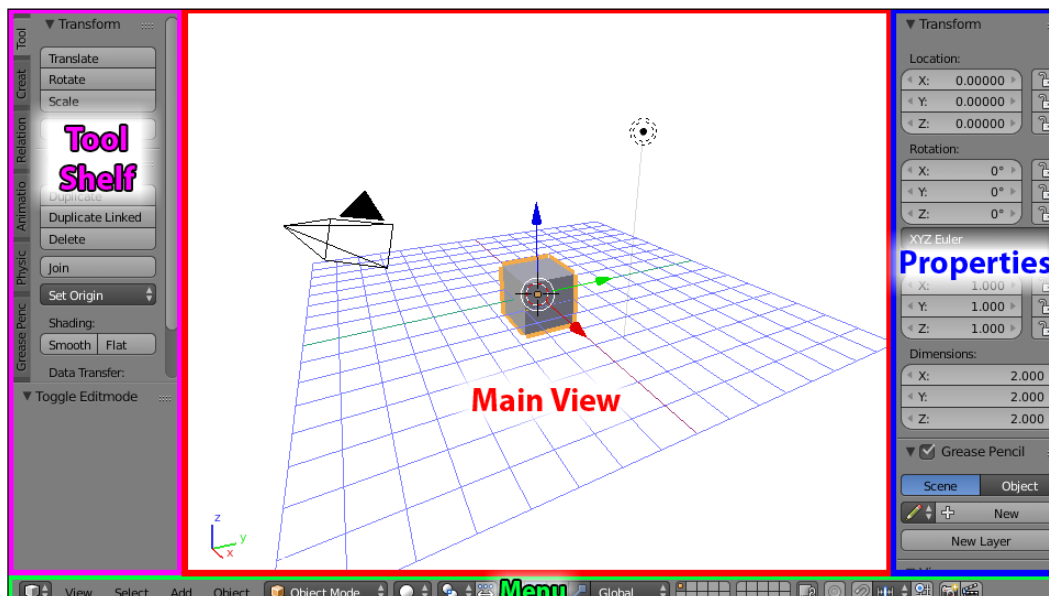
Tool
Creat
Relation
Animatio
Physic
Grease Penc

▼ Transform
Translate
Rotate
Scale
Tool Shelf
Duplicate
Duplicate Linked
Delete
Join
Set Origin
Shading:
Smooth
Flat
Data Transfer:
▼ Toggle Editmode

Main View

▼ Transform
Location:
X: 0.00000
Y: 0.00000
Z: 0.00000
Rotation:
X: 0°
Y: 0°
Z: 0°
XYZ Euler
Properties
X: 1.000
Y: 1.000
Z: 1.000
Dimensions:
X: 2.000
Y: 2.000
Z: 2.000
Grease Pencil
Scene
Object
New
New Layer

View Select Add Object Object Mode Menu Global